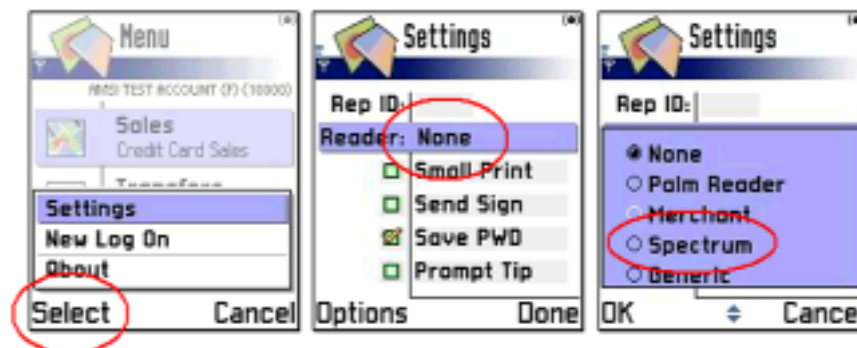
Menu
AMSI TEST ACCOUNT (F) (10000)
Sales
Credit Card Sales
Transfers
Settings
New Log On
About
Select
Cancel

Settings
Rep ID:
Reader: None
Small Print
Send Sign
Save PWD
Prompt Tip
Options
Done

Settings
Rep ID:
None
Palm Reader
Merchant
Spectrum
Generic
OK
Cance